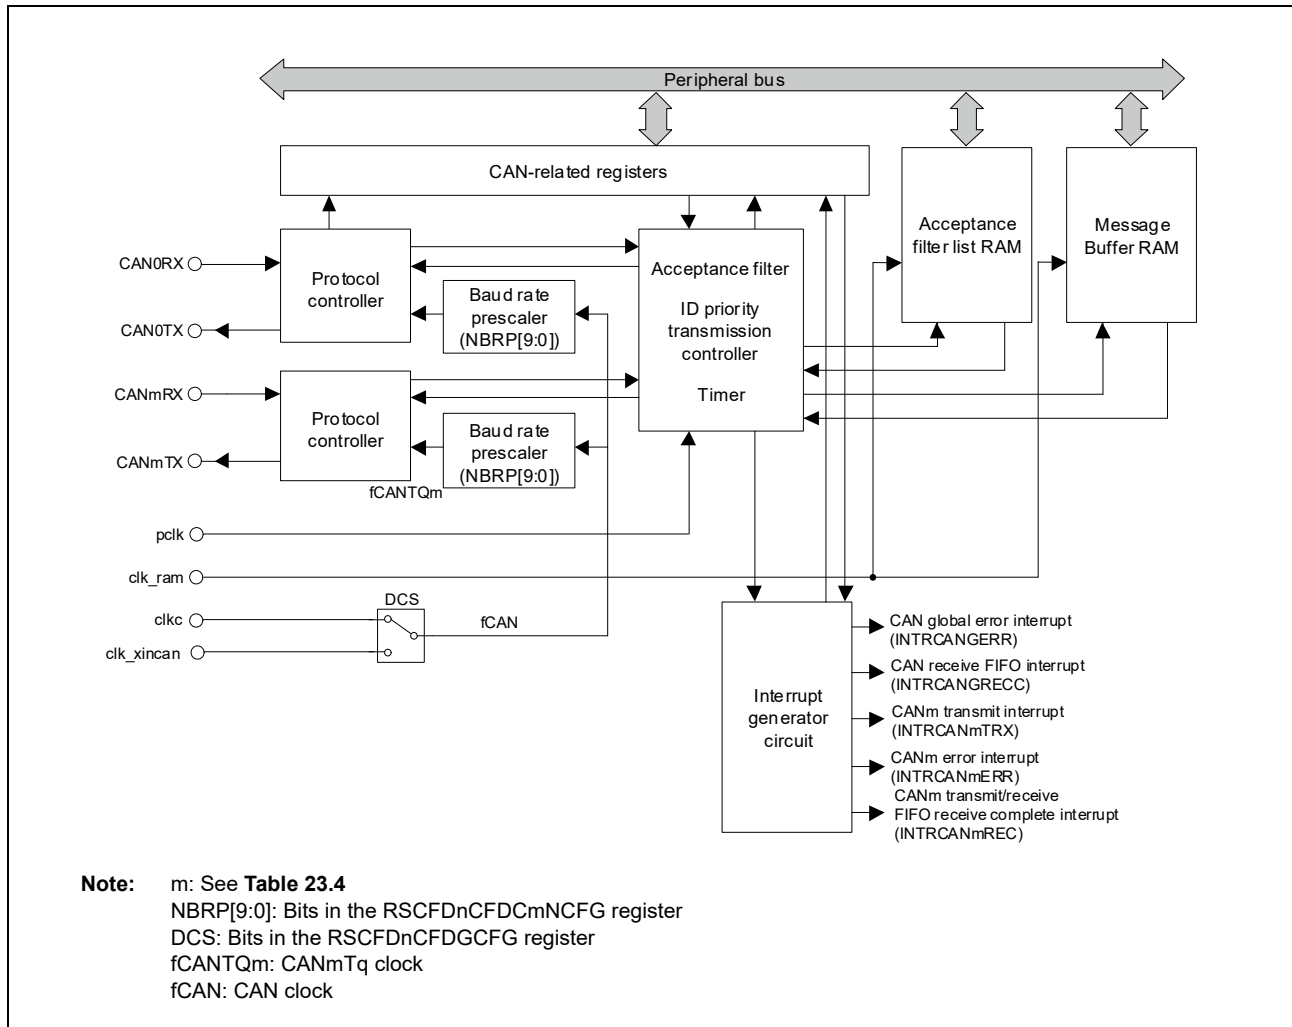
Peripheral bus

CAN-related registers

Acceptance filter list RAM

Message Buffer RAM

CAN0RX

Protocol controller

CAN0TX

Baud rate prescaler (NBRP[9:0])

Acceptance filter

ID priority transmission controller

Timer

CANmRX

Protocol controller

CANmTX

Baud rate prescaler (NBRP[9:0])

fCANTQm

pclk

clk_ram

DCS

clkc

fCAN

clk_xincan

Interrupt generator circuit

CAN global error interrupt (INTRCANGERR)

CAN receive FIFO interrupt (INTRCANGRECC)

CANm transmit interrupt (INTRCANmTRX)

CANm error interrupt (INTRCANmERR)

CANm transmit/receive FIFO receive complete interrupt (INTRCANmREC)

Note: m: See **Table 23.4**
NBRP[9:0]: Bits in the RSCFDnCFDCmNCFG register
DCS: Bits in the RSCFDnCFDGCFG register
fCANTQm: CANmTq clock
fCAN: CAN clock